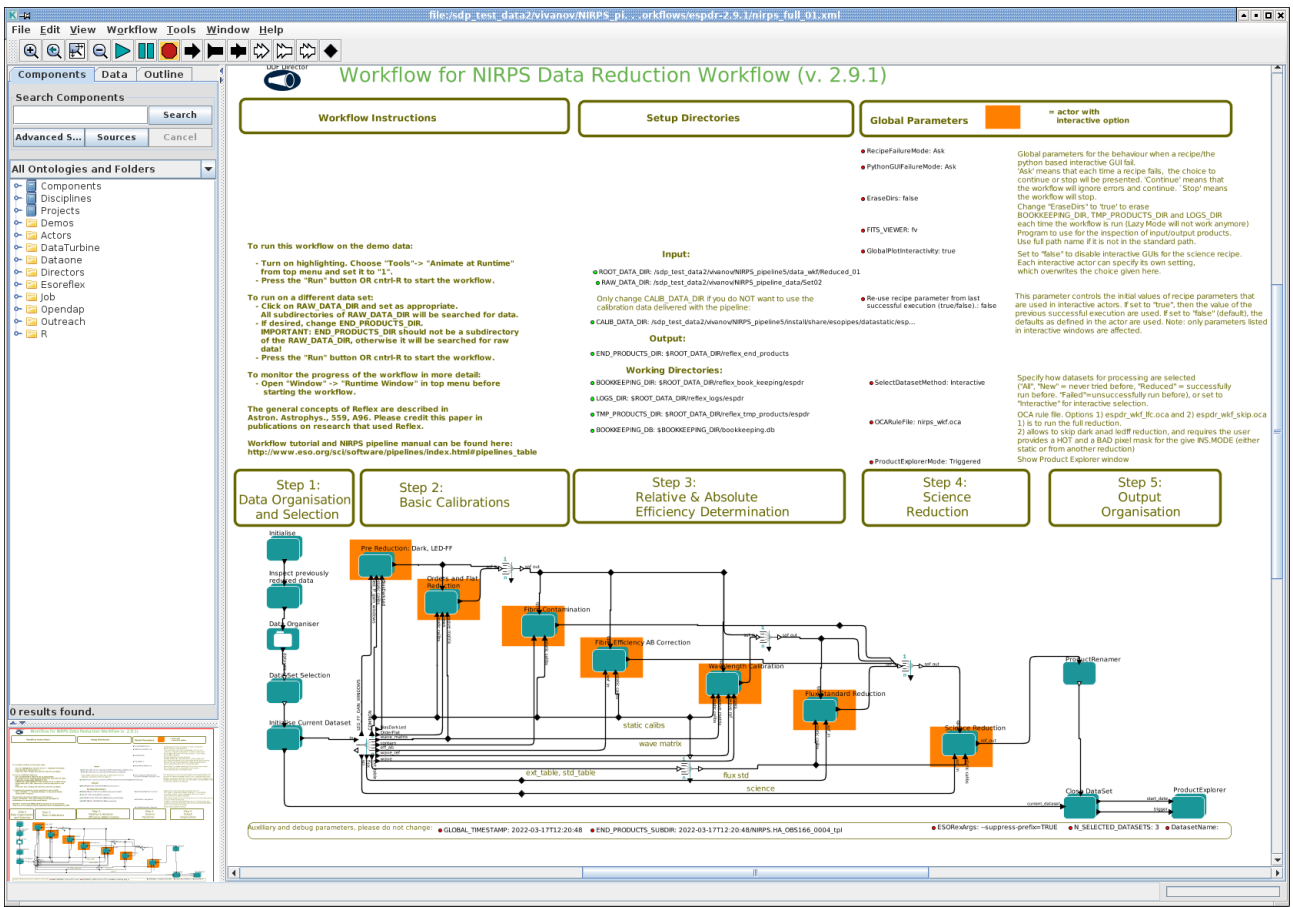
file:/sdp_test_data2/vivanov/NIRPS_pi. . .orkflows/espdr-2.9.1/nirps_full_01.xml

File Edit View Workflow Tools Window Help

Components Data Outline

Search Components

Search

Advanced S... Sources Cancel

All Ontologies and Folders

Components
Disciplines
Projects
Demos
Actors
DataTurbine
Dataone
Directors
Esoreflex
Job
Opendap
Outreach
R

0 results found.

DDF Director

Workflow for NIRPS Data Reduction Workflow (v. 2.9.1)

Workflow Instructions

Setup Directories

Global Parameters

= actor with interactive option

RecipeFailureMode: Ask

PythonGUIFailureMode: Ask

EraseDirs: false

FITS_VIEWER: fv

GlobalPlotInteractivity: true

Global parameters for the behaviour when a recipe/the python based interactive GUI fail. 'Ask' means that each time a recipe fails, the choice to continue or stop will be presented. 'Continue' means that the workflow will ignore errors and continue. `Stop' means the workflow will stop.

Change "EraseDirs" to 'true' to erase BOOKKEEPING_DIR, TMP_PRODUCTS_DIR and LOGS_DIR each time the workflow is run (Lazy Mode will not work anymore)

Program to use for the inspection of input/output products. Use full path name if it is not in the standard path.

Set to "false" to disable interactive GUIs for the science recipe. Each interactive actor can specify its own setting, which overwrites the choice given here.

To run this workflow on the demo data:

- Turn on highlighting. Choose "Tools"-> "Animate at Runtime" from top menu and set it to "1".
- Press the "Run" button OR cntrl-R to start the workflow.

To run on a different data set:
- Click on RAW_DATA_DIR and set as appropriate. All subdirectories of RAW_DATA_DIR will be searched for data.
- If desired, change END_PRODUCTS_DIR. IMPORTANT: END_PRODUCTS_DIR should not be a subdirectory of the RAW_DATA_DIR, otherwise it will be searched for raw data!
- Press the "Run" button OR cntrl-R to start the workflow.

To monitor the progress of the workflow in more detail:
- Open "Window" -> "Runtime Window" in top menu before starting the workflow.

The general concepts of Reflex are described in Astron. Astrophys., 559, A96. Please credit this paper in publications on research that used Reflex.

Workflow tutorial and NIRPS pipeline manual can be found here: http://www.eso.org/sci/software/pipelines/index.html#pipelines_table

Input:

ROOT_DATA_DIR: /sdp_test_data2/vivanov/NIRPS_pipeline5/data_wkf/Reduced_01
RAW_DATA_DIR: /sdp_test_data2/vivanov/NIRPS_pipeline_data/Set02

Only change CALIB_DATA_DIR if you do NOT want to use the calibration data delivered with the pipeline:

CALIB_DATA_DIR: /sdp_test_data2/vivanov/NIRPS_pipeline5/install/share/esopipes/datastatic/esp...

Output:

END_PRODUCTS_DIR: $ROOT_DATA_DIR/reflex_end_products

Working Directories:

BOOKKEEPING_DIR: $ROOT_DATA_DIR/reflex_book_keeping/espdr
LOGS_DIR: $ROOT_DATA_DIR/reflex_logs/espdr
TMP_PRODUCTS_DIR: $ROOT_DATA_DIR/reflex_tmp_products/espdr
BOOKKEEPING_DB: $BOOKKEEPING_DIR/bookkeeping.db

Re-use recipe parameter from last successful execution (true/false).: false

This parameter controls the initial values of recipe parameters that are used in interactive actors. If set to "true", then the value of the previous successful execution are used. If set to "false" (default), the defaults as defined in the actor are used. Note: only parameters listed in interactive windows are affected.

SelectDatasetMethod: Interactive

Specify how datasets for processing are selected ("All", "New" = never tried before, "Reduced" = successfully run before. "Failed"=unsuccessfully run before), or set to "Interactive" for interactive selection.

OCARuleFile: nirps_wkf.oca

OCA rule file. Options 1) espdr_wkf_ffc.oca and 2) espdr_wkf_skip.oca
1) is to run the full reduction.
2) allows to skip dark anad ledff reduction, and requires the user provides a HOT and a BAD pixel mask for the give INS.MODE (either static or from another reduction)

ProductExplorerMode: Triggered

Show Product Explorer window

Step 1: Data Organisation and Selection

Step 2: Basic Calibrations

Step 3: Relative & Absolute Efficiency Determination

Step 4: Science Reduction

Step 5: Output Organisation

Initialise

Inspect previously reduced data

Data Organiser

DataSet Selection

Initialise Current Dataset

Pre Reduction: Dark, LED-FF

Orders and Flat Reduction

Fibre Contamination

Fibre Efficiency AB Correction

Wavelength Calibration

Flux Standard Reduction

Science Reduction

ProductRenamer

Close DataSet

ProductExplorer

static calibs

wave matrix

ext_table, std_table

flux std

science

current_dataset

start_data

trigger

Auxiliary and debug parameters, please do not change:

GLOBAL_TIMESTAMP: 2022-03-17T12:20:48
END_PRODUCTS_SUBDIR: 2022-03-17T12:20:48/NIRPS.HA_OBS166_0004_tpl
ESORexArgs: --suppress-prefix=TRUE
N_SELECTED_DATASETS: 3
DatasetName: